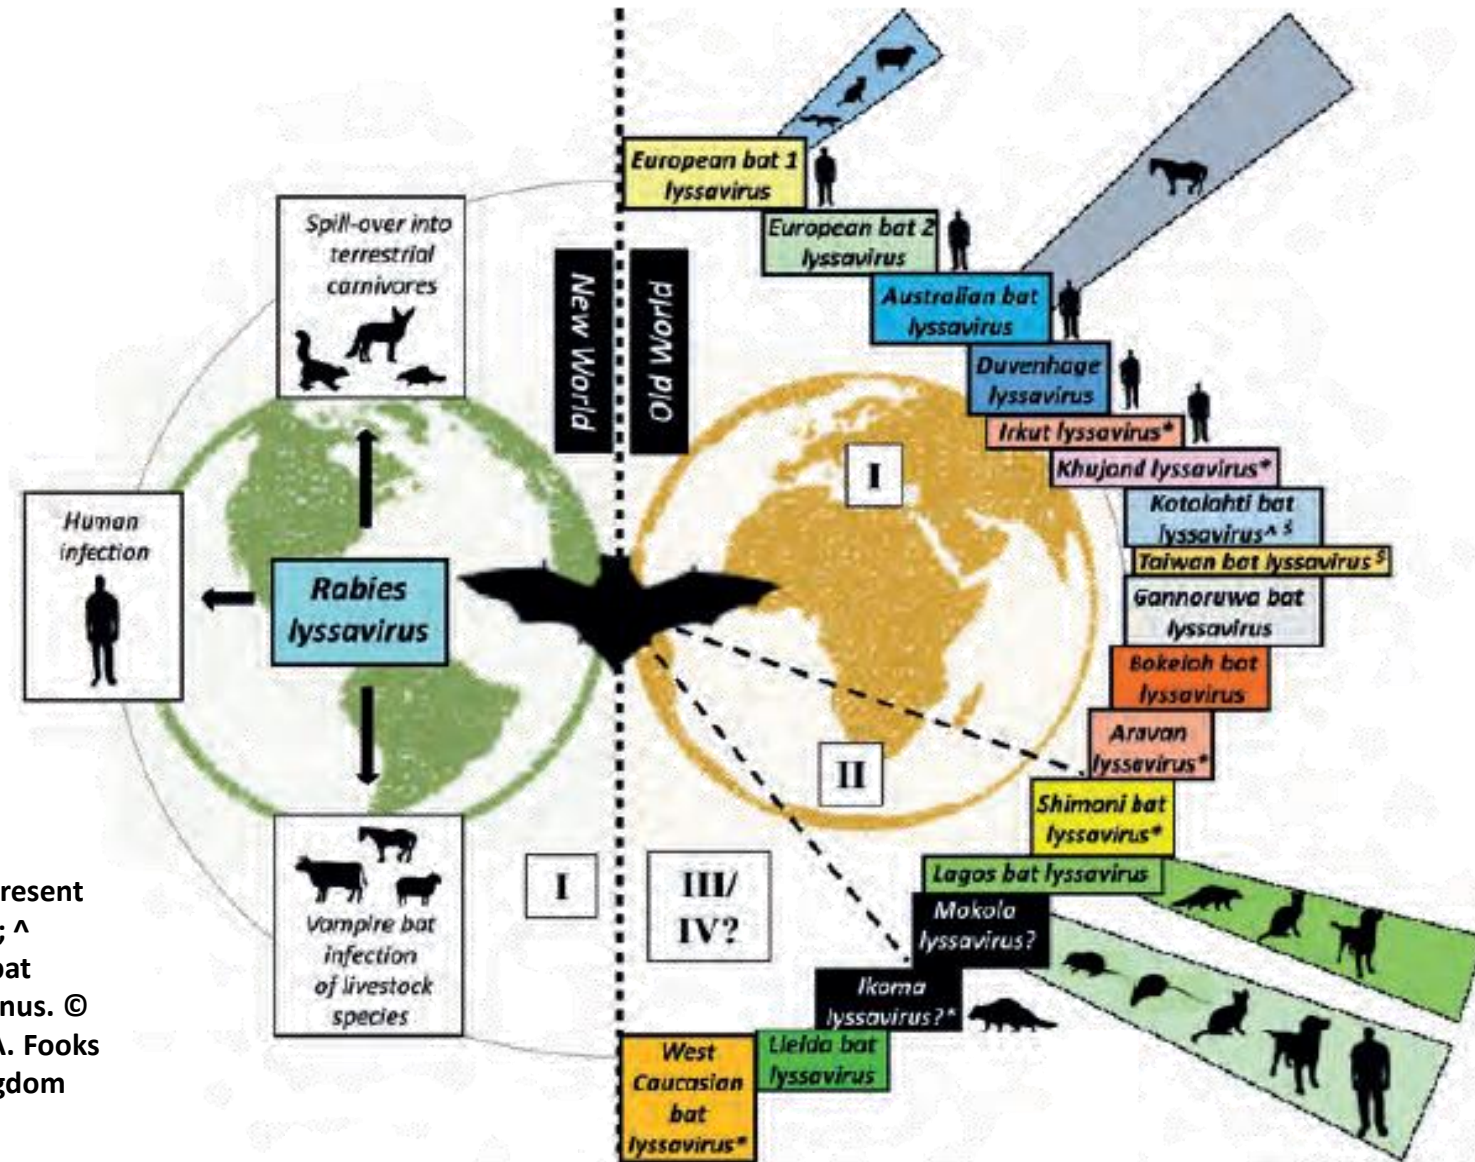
Spill-over into terrestrial carnivores

Human infection

Rabies lyssavirus

Vampire bat infection of livestock species

I

New World

Old World

III/ IV?

I

II

European bat 1 lyssavirus

European bat 2 lyssavirus

Australian bat lyssavirus

Duvenhage lyssavirus

Irkut lyssavirus*

Khujand lyssavirus*

Kotalahti bat lyssavirus^ $

Taiwan bat lyssavirus $

Gannoruwa bat lyssavirus

Bokeloh bat lyssavirus

Aravan lyssavirus*

Shimoni bat lyssavirus*

Lagos bat lyssavirus

Mokola lyssavirus?

Ikoma lyssavirus?*

Lleida bat lyssavirus

West Caucasian bat lyssavirus*

resent
; ^
bat
nus. ©
A. Fooks
gdom